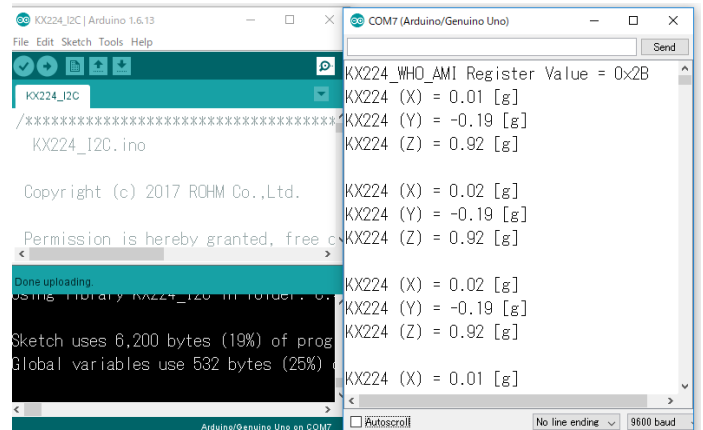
KX224_I2C | Arduino 1.6.13
File Edit Sketch Tools Help
KX224_I2C
/******************************
KX224_I2C.ino

Copyright (c) 2017 ROHM Co.,Ltd.

Permission is hereby granted, free c
Done uploading.
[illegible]
Sketch uses 6,200 bytes (19%) of prog
Global variables use 532 bytes (25%)
Arduino/Genuino Uno on COM7

COM7 (Arduino/Genuino Uno)
Send
KX224_WHO_AMI Register Value = 0x2B
KX224 (X) = 0.01 [g]
KX224 (Y) = -0.19 [g]
KX224 (Z) = 0.92 [g]

KX224 (X) = 0.02 [g]
KX224 (Y) = -0.19 [g]
KX224 (Z) = 0.92 [g]

KX224 (X) = 0.02 [g]
KX224 (Y) = -0.19 [g]
KX224 (Z) = 0.92 [g]

KX224 (X) = 0.01 [g]
Autoscroll
No line ending
9600 baud